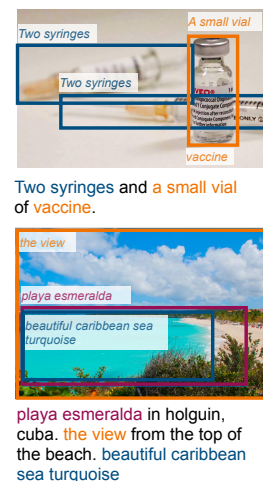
Two syringes

A small vial

Two syringes

vaccine

Two syringes and a small vial of vaccine.

the view

playa esmeralda

beautiful caribbean sea turquoise

playa esmeralda in holguin, cuba. the view from the top of the beach. beautiful caribbean sea turquoise